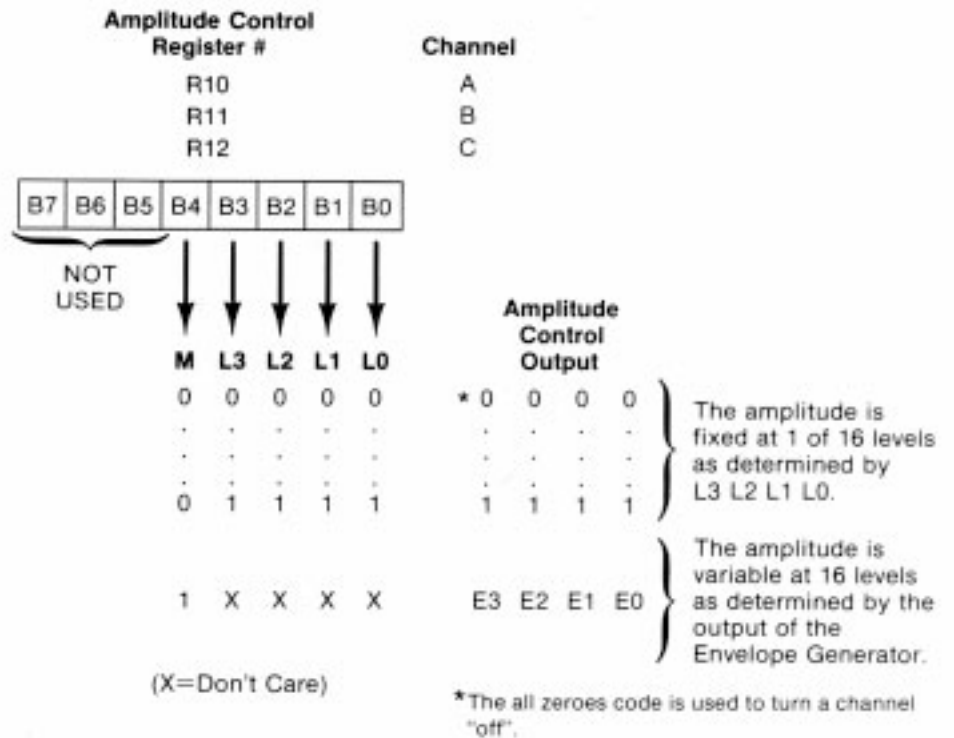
Amplitude Control Register #

Channel

| Amplitude Control Register # | Channel |
|---|---|
| R10 | A |
| R11 | B |
| R12 | C |

| B7 | B6 | B5 | B4 | B3 | B2 | B1 | B0 |
|---|---|---|---|---|---|---|---|

NOT USED

Amplitude Control Output

| M | L3 | L2 | L1 | L0 | | | | |
|---|---|---|---|---|---|---|---|---|
| 0 | 0 | 0 | 0 | 0 | *0 | 0 | 0 | 0 |
| . | . | . | . | . | . | . | . | . |
| . | . | . | . | . | . | . | . | . |
| . | . | . | . | . | . | . | . | . |
| 0 | 1 | 1 | 1 | 1 | 1 | 1 | 1 | 1 |
| 1 | X | X | X | X | E3 | E2 | E1 | E0 |

The amplitude is fixed at 1 of 16 levels as determined by L3 L2 L1 L0.

The amplitude is variable at 16 levels as determined by the output of the Envelope Generator.

(X=Don't Care)

*The all zeroes code is used to turn a channel "off".